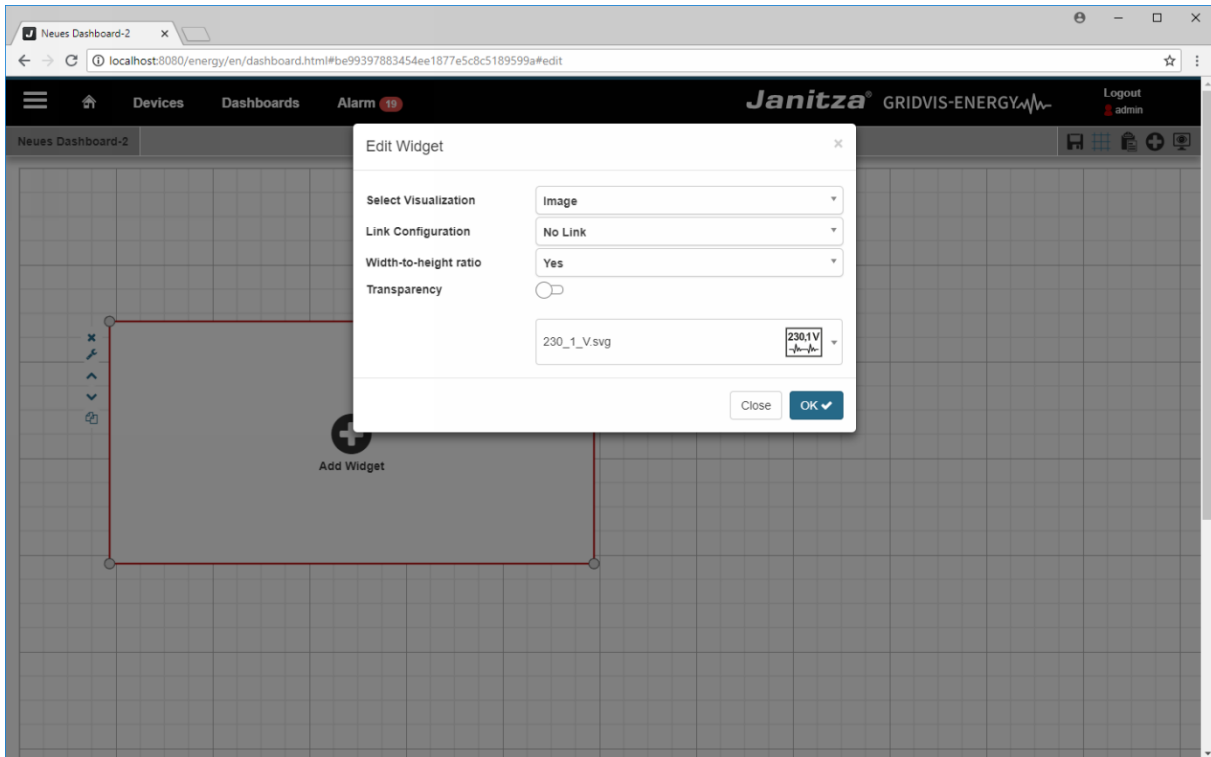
Neues Dashboard-2

localhost:8080/energy/en/dashboard.html#be99397883454ee1877e5c8c5189599a#edit

Devices Dashboards Alarm 19

Janitza® GRIDVIS-ENERGY

Logout
admin

Neues Dashboard-2

Edit Widget

Select Visualization | Image
Link Configuration | No Link
Width-to-height ratio | Yes
Transparency

230_1_V.svg
230,1V

Close OK

Add Widget